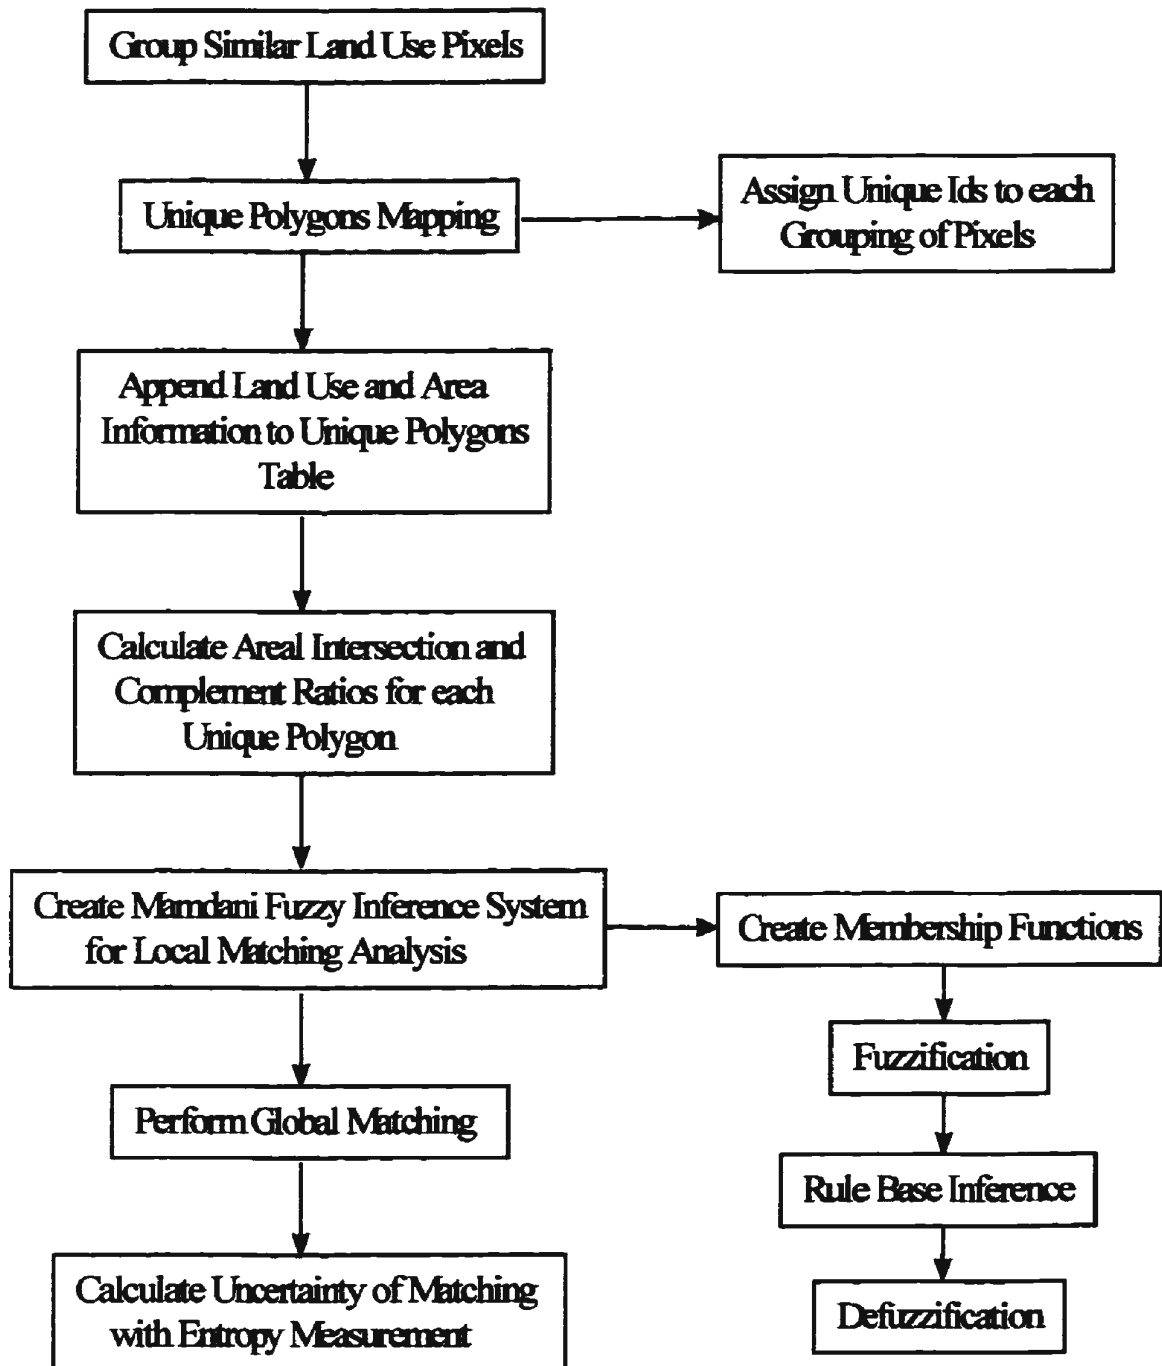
Group Similar Land Use Pixels

Unique Polygons Mapping

Assign Unique Ids to each Grouping of Pixels

Append Land Use and Area Information to Unique Polygons Table

Calculate Areal Intersection and Complement Ratios for each Unique Polygon

Create Mamdani Fuzzy Inference System for Local Matching Analysis

Create Membership Functions

Fuzzification

Rule Base Inference

Defuzzification

Perform Global Matching

Calculate Uncertainty of Matching with Entropy Measurement